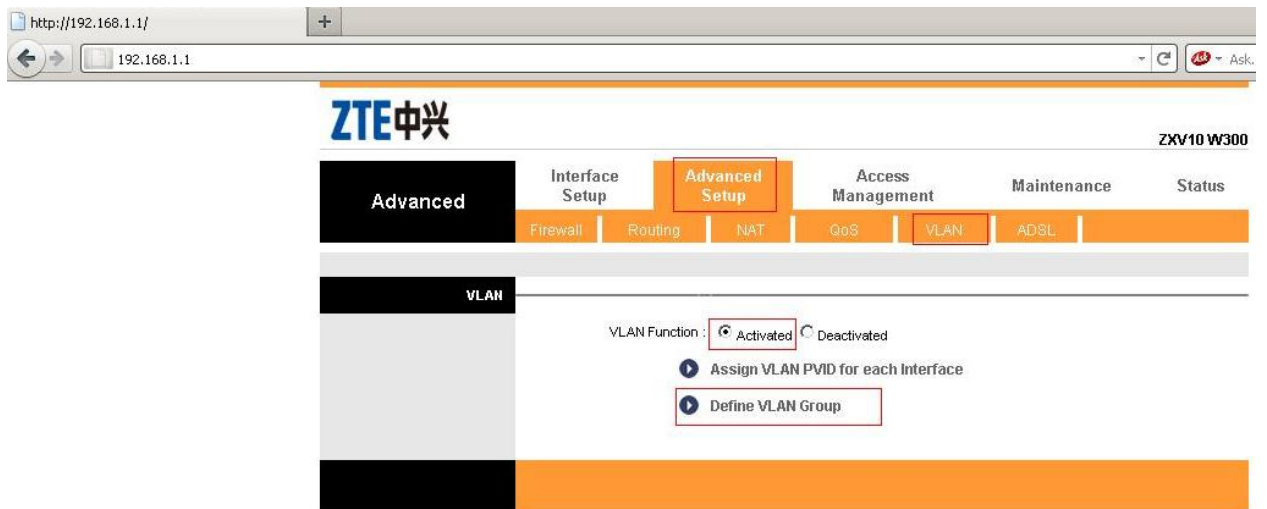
http://192.168.1.1/
+
192.168.1.1
Ask.

ZTE中兴
ZXV10 W300

Advanced
Interface Setup
Advanced Setup
Access Management
Maintenance
Status
Firewall
Routing
NAT
QoS
VLAN
ADSL

VLAN
VLAN Function : Activated Deactivated
Assign VLAN PVID for each Interface
Define VLAN Group